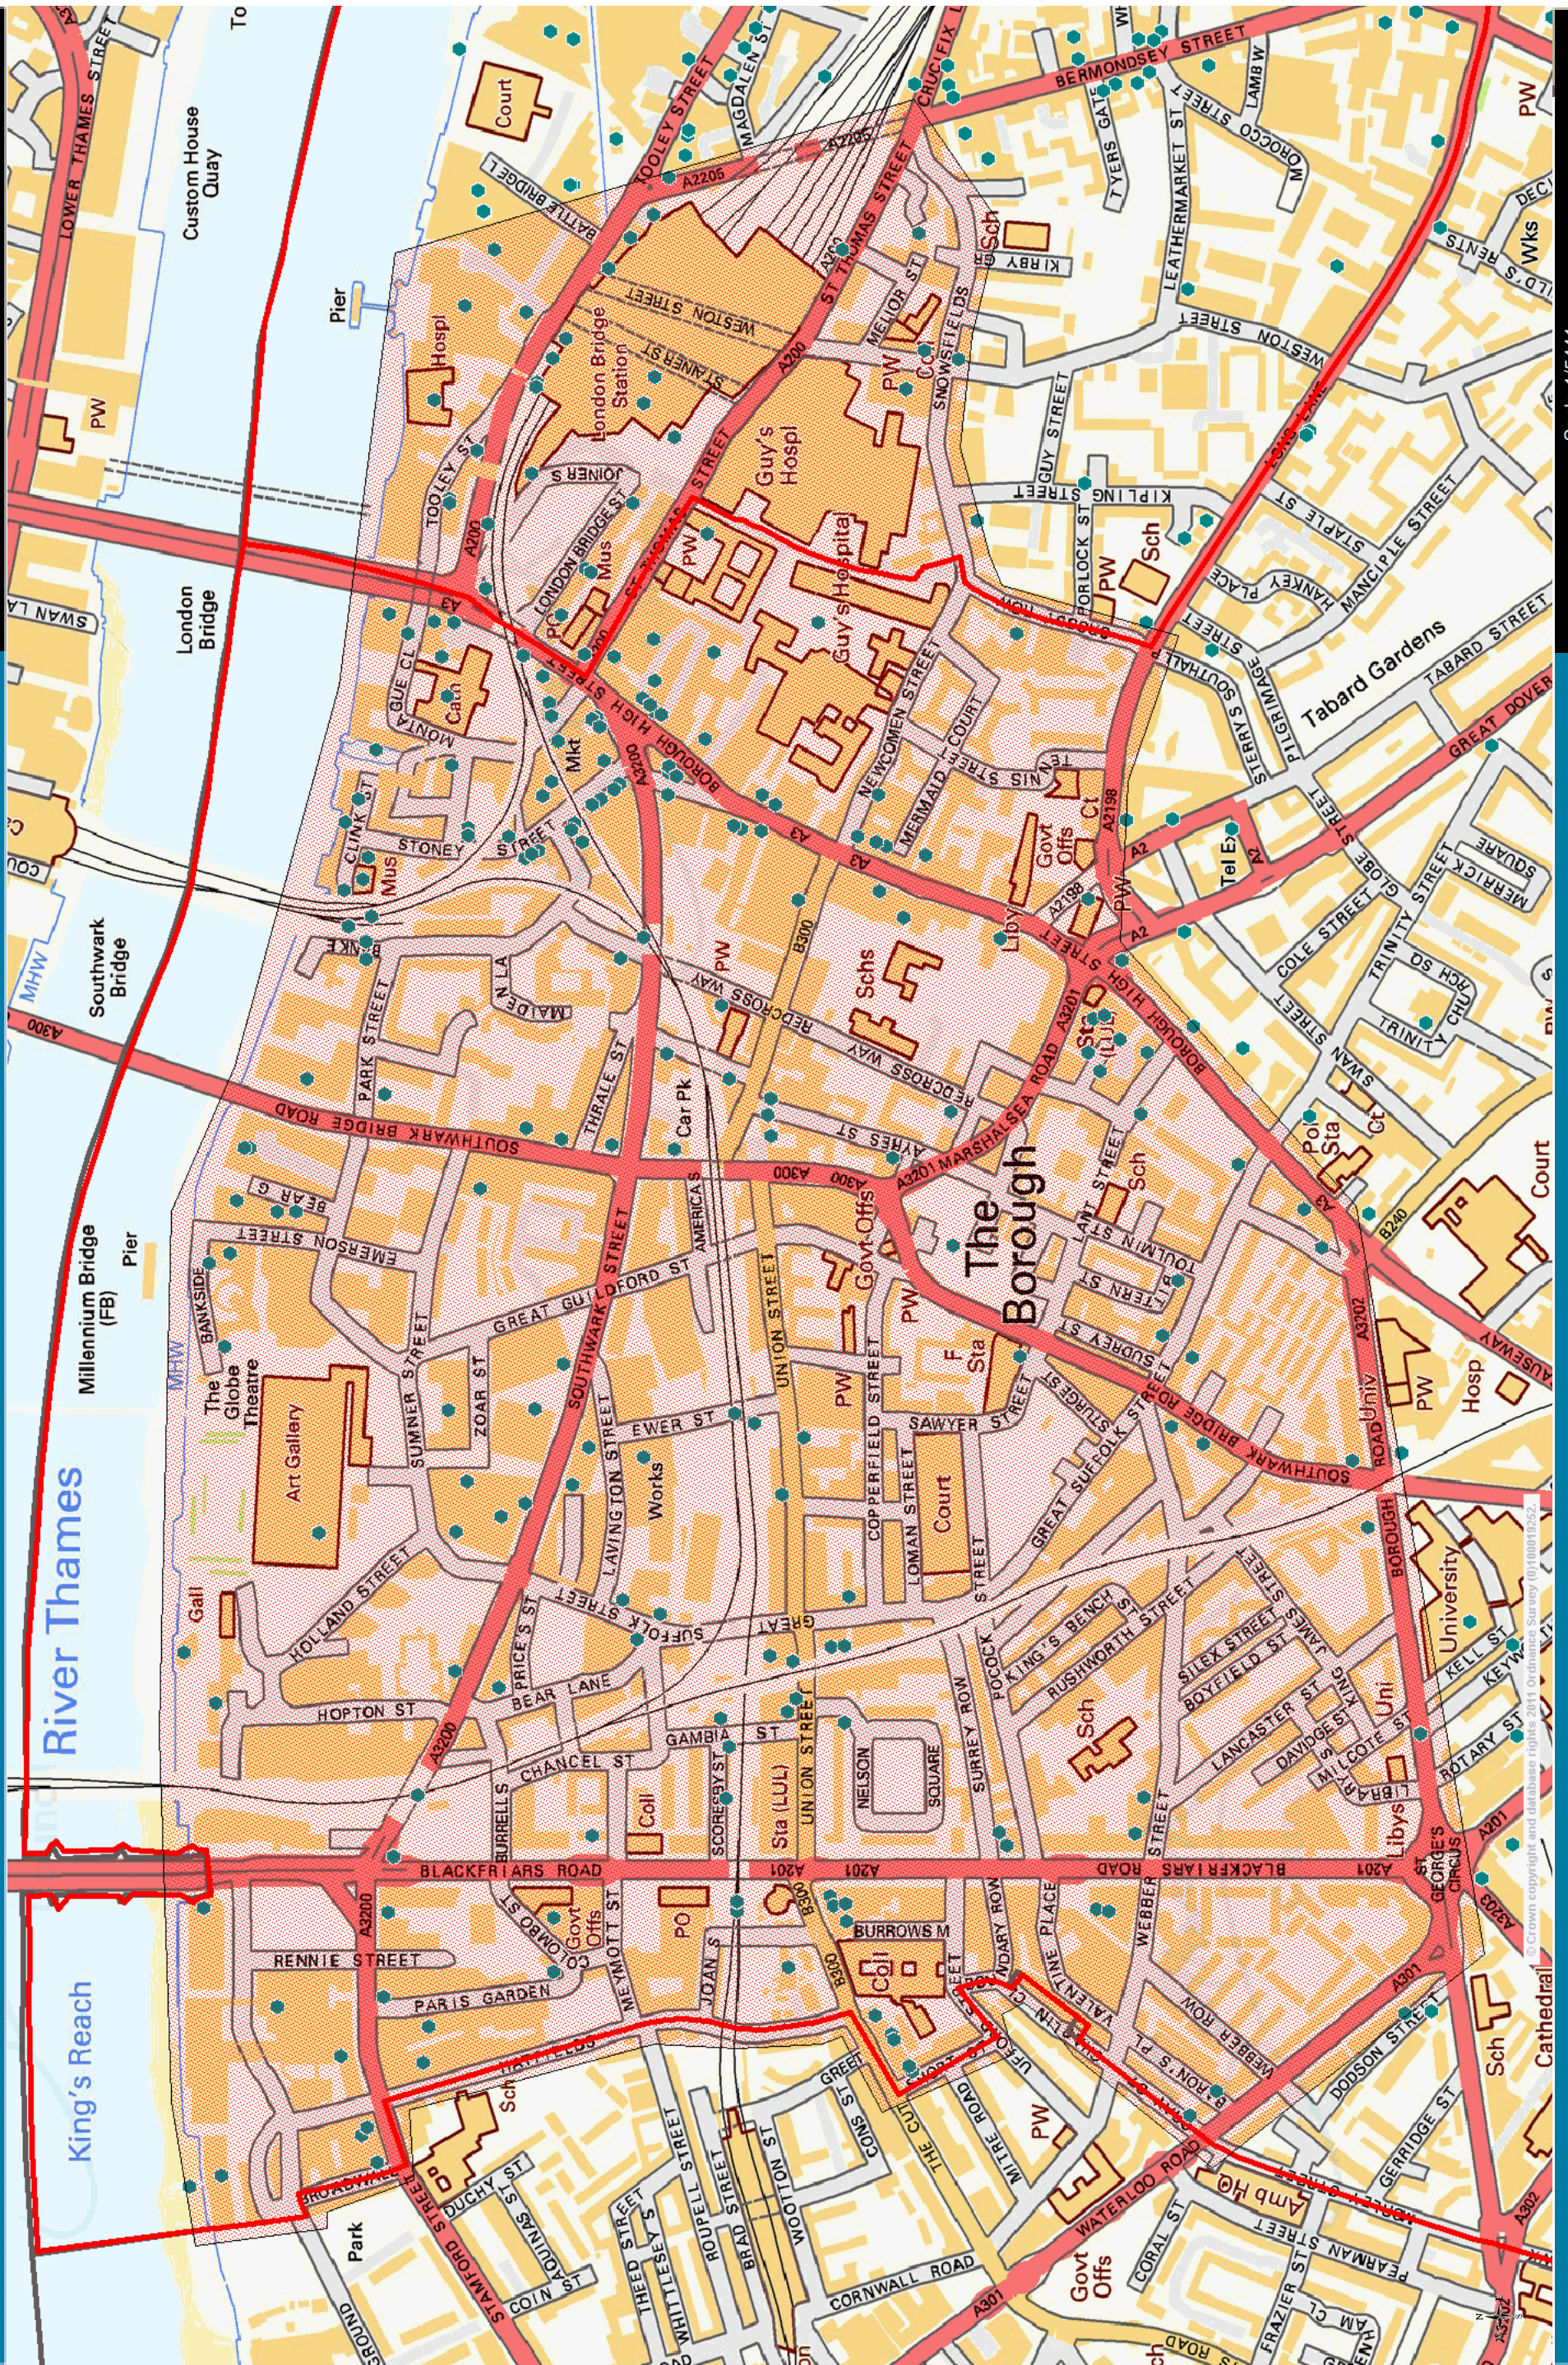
River Thames
King's Reach
Millennium Bridge (FB)
Pier
Southwark Bridge
London Bridge
Custom House Quay
Pier
LOWER THAMES STREET
PW
Court
TOOLEY STREET
BATTLE BRIDGE LA
Hospl
London Bridge Station
WESTON STREET
ST THOMAS STREET
Guy's Hospl
Guy's Hospital
BERMONDSEY STREET
The Borough
BOROUGH HIGH STREET
SOUTHWARK BRIDGE ROAD
SOUTHWARK STREET
UNION STREET
BLACKFRIARS ROAD
Art Gallery
The Globe Theatre
Tabard Gardens
Sch
Mkt
Mus
Cath
Car Pk
Works
Court
University
Uni
Sta (LUL)
Coll
PO
Govt Offs
Libys
Park
Cathedral
MARSHALSEA ROAD
REDCROSS WAY
GREAT GUILDFORD ST
SUMNER STREET
HOLLAND STREET
HOPTON ST
RENNIE STREET
PARIS GARDEN
STAMFORD STREET
WATERLOO ROAD
CORNWALL ROAD
GEORGE'S CIRCUS
BOROUGH ROAD
NELSON SQUARE
SURREY ROW
WEBBER STREET
SUFFOLK STREET
LAVINGTON STREET
GAMBIA ST
CHANCEL ST
BEAR LANE
PRICE'S ST
EWER ST
SAWYER STREET
COPPERFIELD STREET
LOMAN STREET
STONEY STREET
CLINK ST
PARK STREET
THRALE ST
EMERSON STREET
BANKSIDE
ZOAR ST
MERMAID COURT
NEWCOMEN STREET
LONG LANE
TABARD STREET
GREAT DOVER STREET
KIPLING STREET
SNOWSFIELDS
WESTON STREET
LEATHERMARKET ST
TYERS GATE
MOROCCO STREET
CRUCIFIX LA
MAGDALEN ST
KIRBY GR
MELIOR ST
JOINER ST
STAINER ST
LONDON BRIDGE ST
DUCHY ST
COIN ST
ROUPELL STREET
WHITTLESEY ST
BRAD STREET
WOOTTON ST
CORAL ST
FRAZIER STREET
PEARMAN STREET
DODSON STREET
GERRIDGE ST
KING'S BENCH ST
RUSHWORTH STREET
SILEX STREET
BOYFIELD ST
LANCASTER ST
DAVIDGE ST
MILCOTE ST
ROTARY ST
KELL ST
GREAT SUFFOLK STREET
TOULMIN ST
AYRES ST
LANT STREET
SOUTHWARK BRIDGE ROAD
SWAN STREET
TRINITY STREET
COLE STREET
GLOBE STREET
PILGRIMAGE ST
MERRICK SQUARE
Tel Ex
Ct
Lib
Pol Sta
Hosp
Gall
Univ
A3
A300
A200
A201
A3200
A2198
A2
A2205
B300
B240
A202
Sta (LUL)